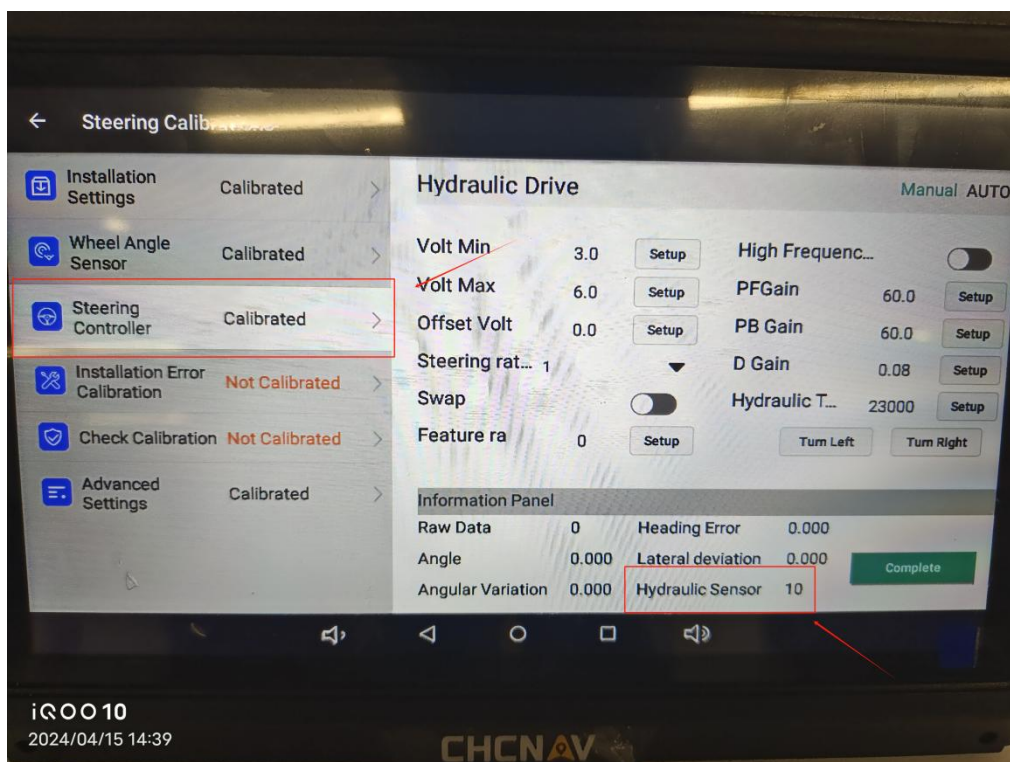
Steering Calib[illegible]

Installation Settings Calibrated

Wheel Angle Sensor Calibrated

Steering Controller Calibrated

Installation Error Calibration Not Calibrated

Check Calibration Not Calibrated

Advanced Settings Calibrated

Hydraulic Drive

Manual AUTO

Volt Min 3.0 Setup
Volt Max 6.0 Setup
Offset Volt 0.0 Setup
Steering rat... 1
Swap
Feature ra 0 Setup

High Frequenc...
PFGain 60.0 Setup
PB Gain 60.0 Setup
D Gain 0.08 Setup
Hydraulic T... 23000 Setup

Turn Left Turn Right

Information Panel

| Raw Data | 0 | Heading Error | 0.000 |
|---|---|---|---|
| Angle | 0.000 | Lateral deviation | 0.000 |
| Angular Variation | 0.000 | Hydraulic Sensor | 10 |

Complete

iQOO 10
2024/04/15 14:39

CHCNAV